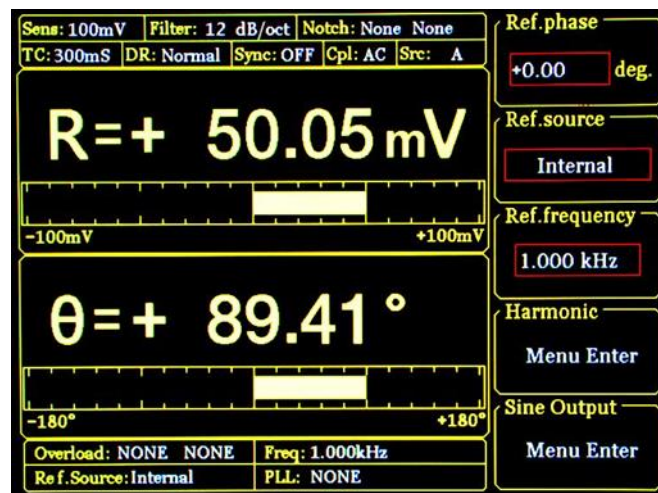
Sens: 100mV | Filter: 12 dB/oct | Notch: None None
TC: 300mS | DR: Normal | Sync: OFF | Cpl: AC | Src: A

R=+ 50.05 mV

-100mV +100mV

θ=+ 89.41 °

-180° +180°

Overload: NONE NONE | Freq: 1.000kHz
Ref.Source: Internal | PLL: NONE

Ref.phase
+0.00 deg.

Ref.source
Internal

Ref.frequency
1.000 kHz

Harmonic
Menu Enter

Sine Output
Menu Enter